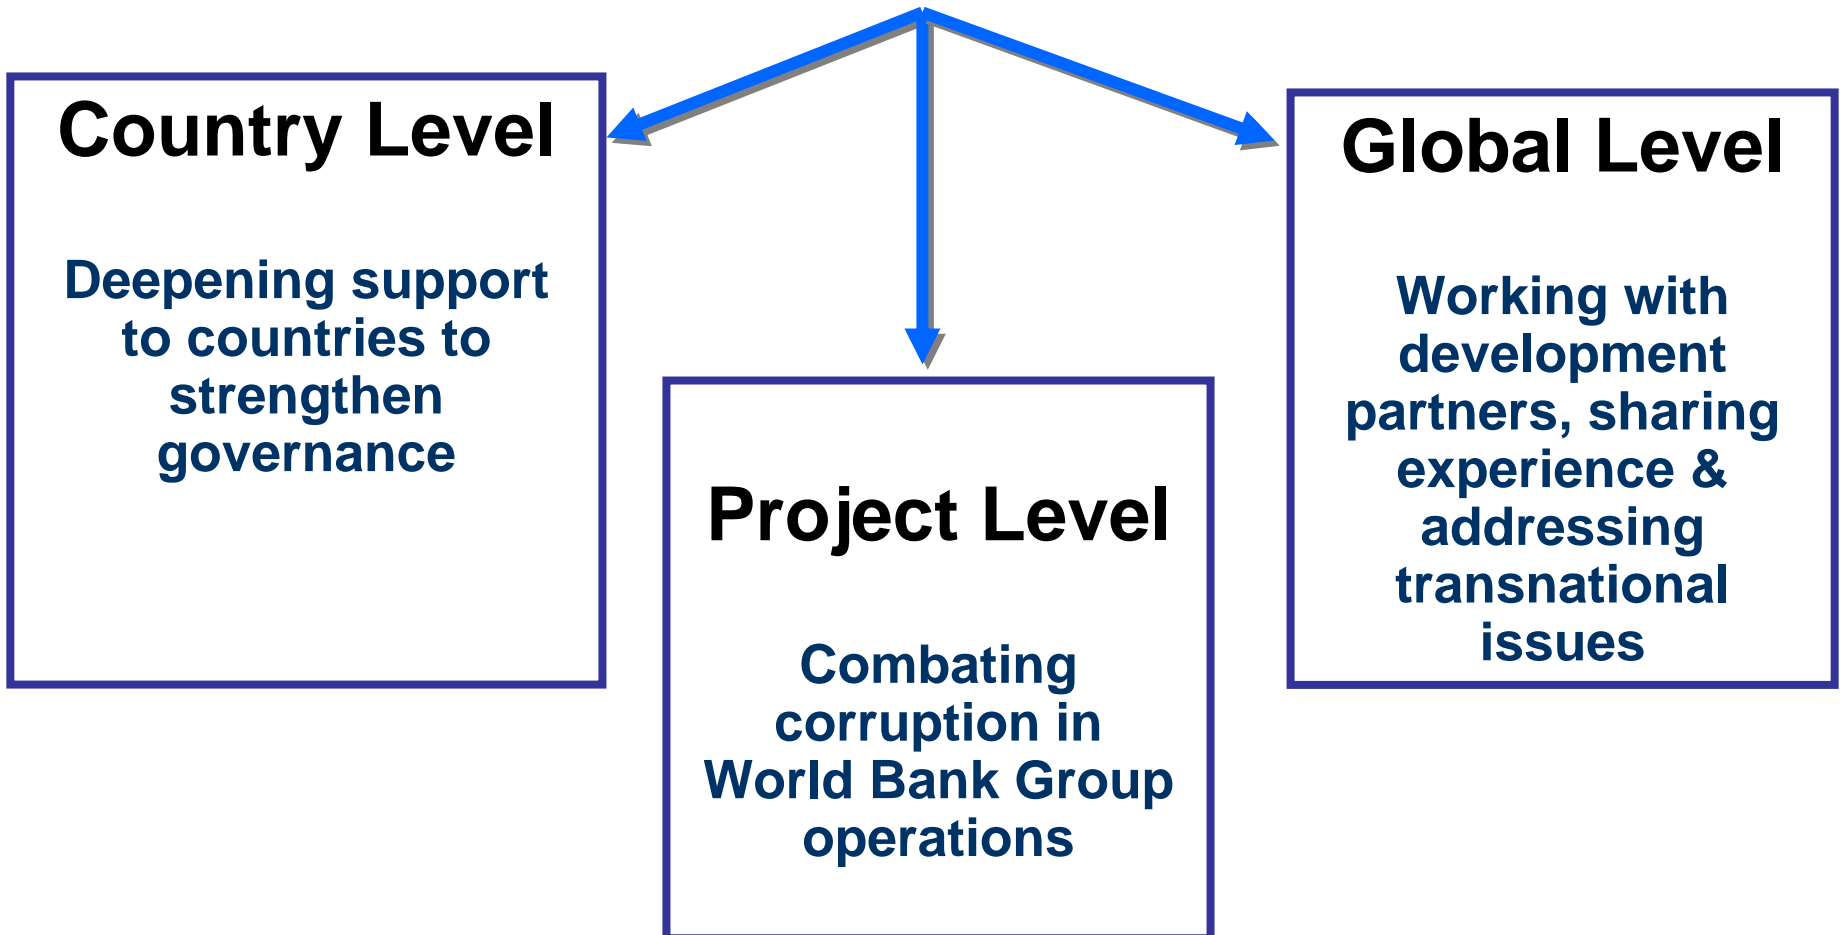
Country Level

Deepening support to countries to strengthen governance

Project Level

Combating corruption in World Bank Group operations

Global Level

Working with development partners, sharing experience & addressing transnational issues